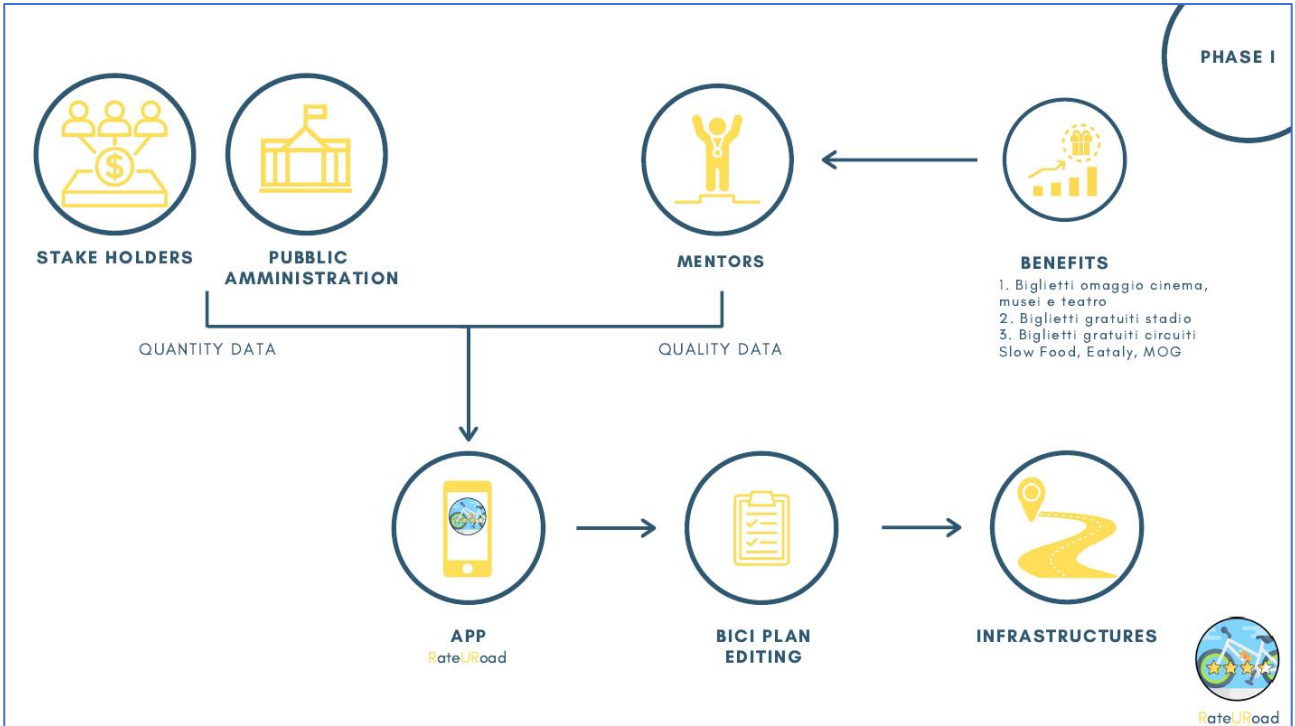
PHASE I

STAKE HOLDERS

PUBBLIC AMMINISTRATION

MENTORS

BENEFITS
1. Biglietti omaggio cinema, musei e teatro
2. Biglietti gratuiti stadio
3. Biglietti gratuiti circuiti Slow Food, Eataly, MOG

QUANTITY DATA

QUALITY DATA

APP
RateURoad

BICI PLAN EDITING

INFRASTRUCTURES

RateURoad